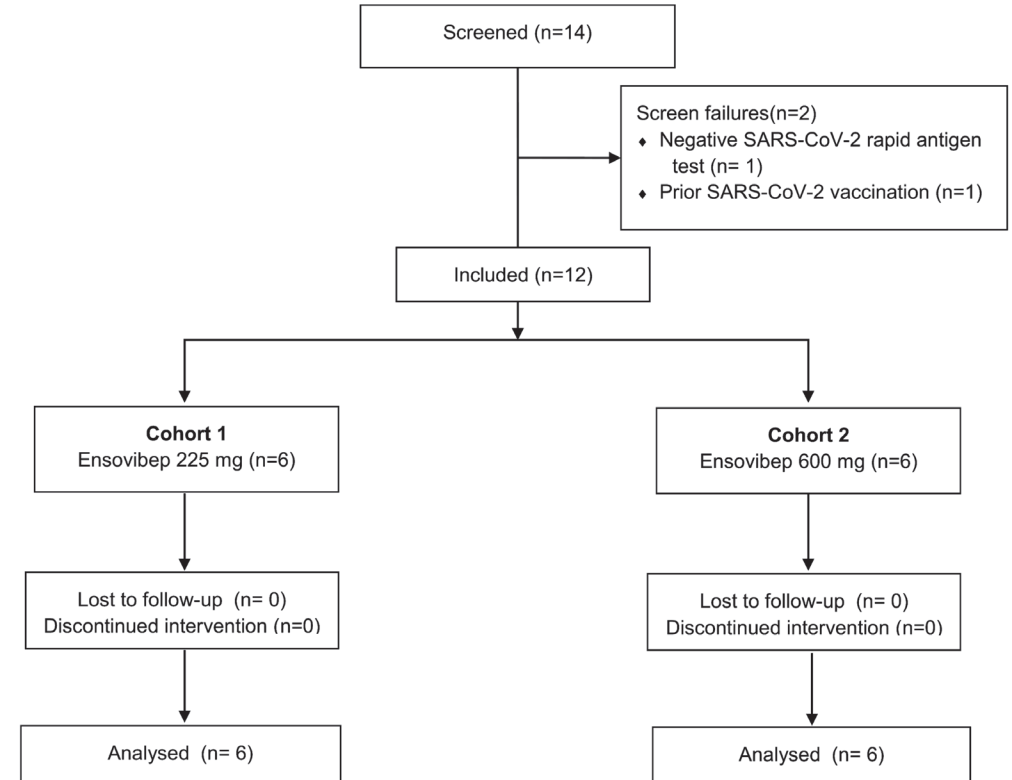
Screened (n=14)

Screen failures(n=2)
♦ Negative SARS-CoV-2 rapid antigen test (n= 1)
♦ Prior SARS-CoV-2 vaccination (n=1)

Included (n=12)

**Cohort 1**
Ensovibep 225 mg (n=6)

**Cohort 2**
Ensovibep 600 mg (n=6)

Lost to follow-up (n= 0)
Discontinued intervention (n=0)

Lost to follow-up (n= 0)
Discontinued intervention (n=0)

Analysed (n= 6)

Analysed (n= 6)